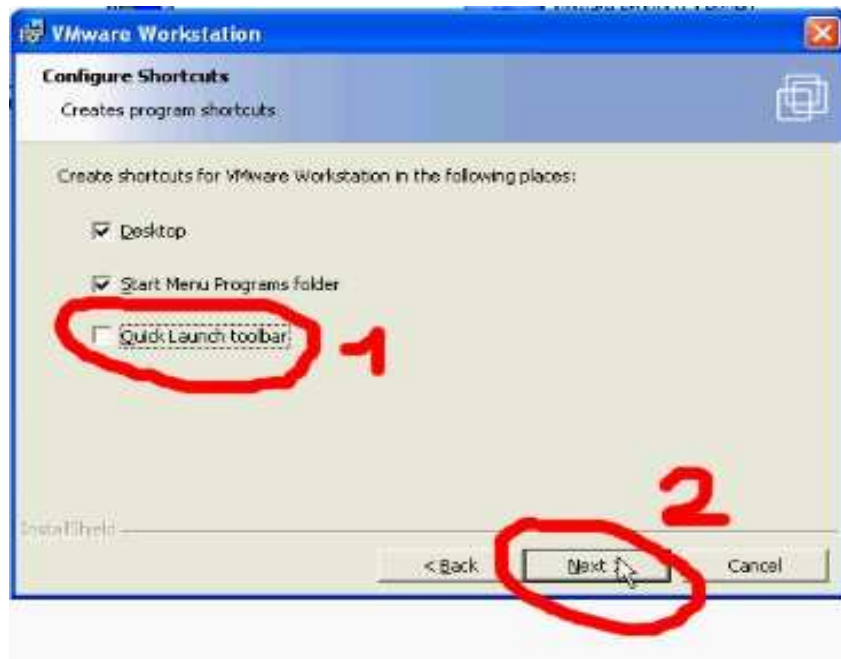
VMware Workstation

Configure Shortcuts

Creates program shortcuts

Create shortcuts for VMware Workstation in the following places:

Desktop

Start Menu Programs folder

Quick Launch toolbar

1

2

InstallShield

< Back

Next >

Cancel